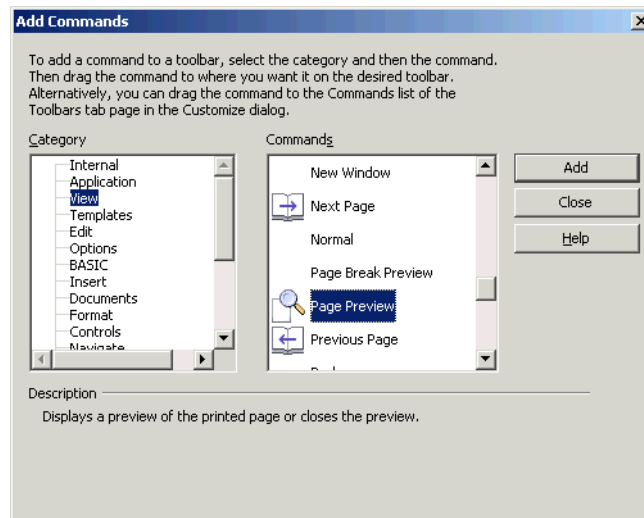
Add Commands

To add a command to a toolbar, select the category and then the command. Then drag the command to where you want it on the desired toolbar. Alternatively, you can drag the command to the Commands list of the Toolbars tab page in the Customize dialog.

Category

Internal
Application
View
Templates
Edit
Options
BASIC
Insert
Documents
Format
Controls
Navigate

Commands

New Window
Next Page
Normal
Page Break Preview
Page Preview
Previous Page
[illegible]

Add
Close
Help

Description

Displays a preview of the printed page or closes the preview.